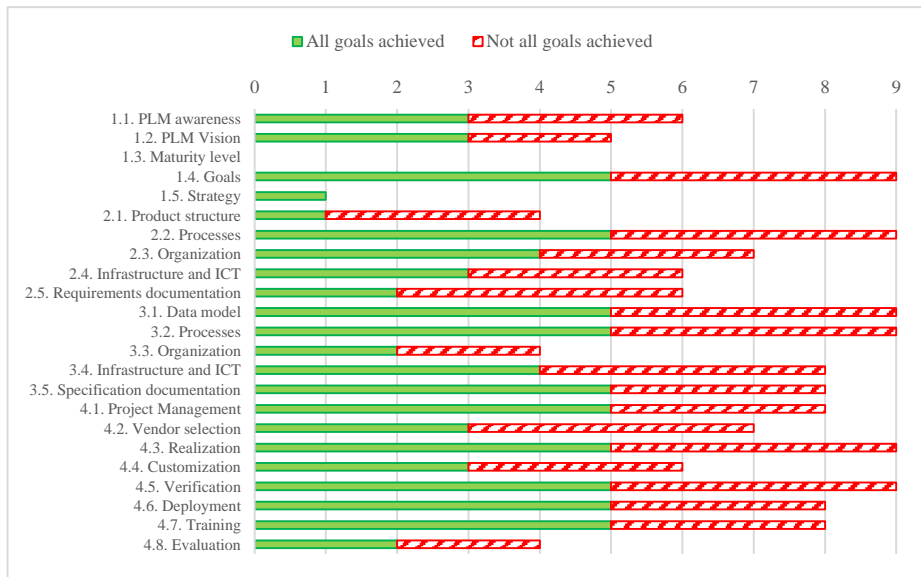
All goals achieved Not all goals achieved

0 1 2 3 4 5 6 7 8 9

1.1. PLM awareness
1.2. PLM Vision
1.3. Maturity level
1.4. Goals
1.5. Strategy
2.1. Product structure
2.2. Processes
2.3. Organization
2.4. Infrastructure and ICT
2.5. Requirements documentation
3.1. Data model
3.2. Processes
3.3. Organization
3.4. Infrastructure and ICT
3.5. Specification documentation
4.1. Project Management
4.2. Vendor selection
4.3. Realization
4.4. Customization
4.5. Verification
4.6. Deployment
4.7. Training
4.8. Evaluation